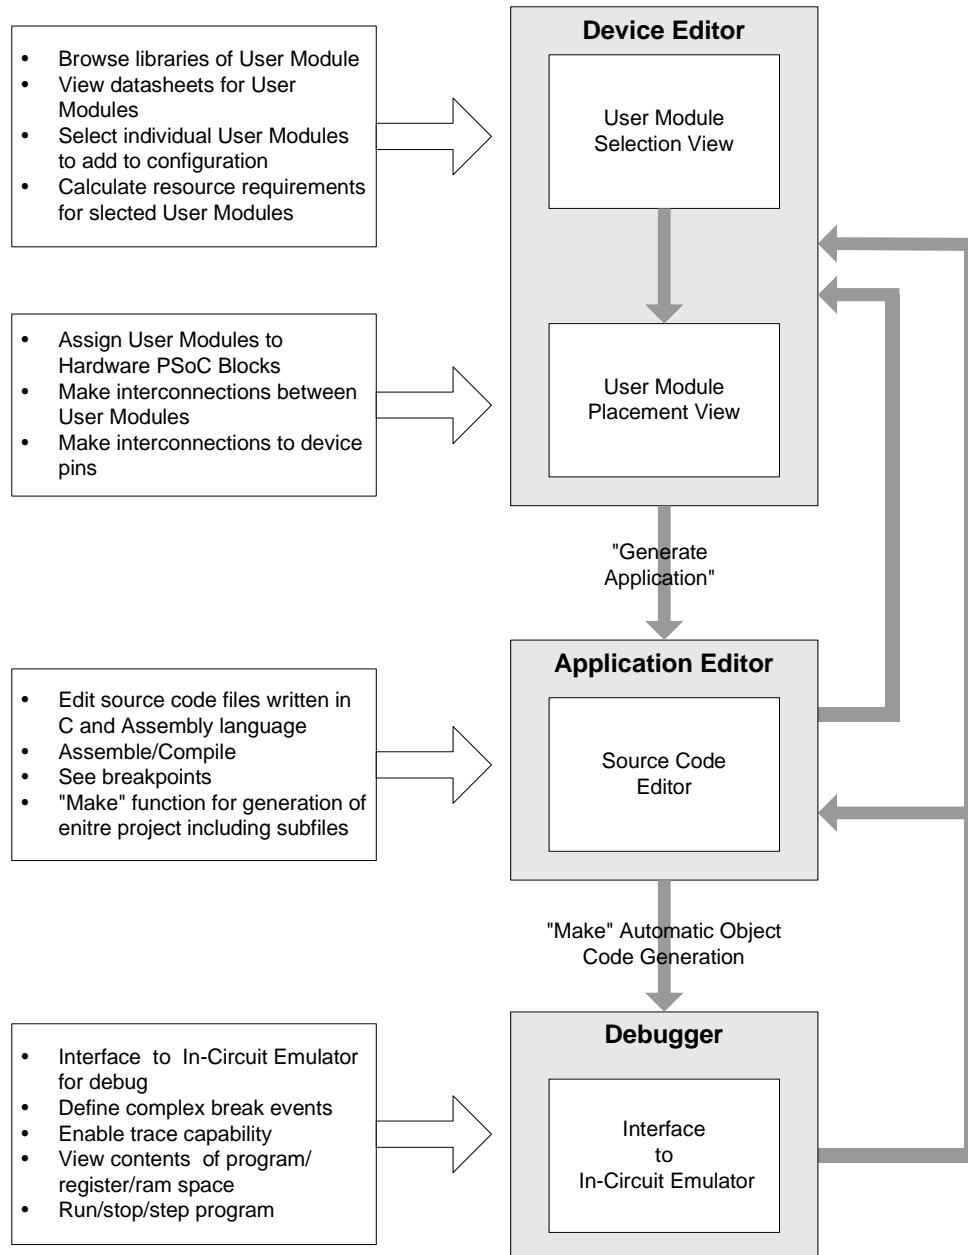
- Browse libraries of User Module
- View datasheets for User Modules
- Select individual User Modules to add to configuration
- Calculate resource requirements for slected User Modules

Device Editor

User Module Selection View

- Assign User Modules to Hardware PSoC Blocks
- Make interconnections between User Modules
- Make interconnections to device pins

User Module Placement View

"Generate Application"

- Edit source code files written in C and Assembly language
- Assemble/Compile
- See breakpoints
- "Make" function for generation of enitre project including subfiles

Application Editor

Source Code Editor

"Make" Automatic Object Code Generation

- Interface to In-Circuit Emulator for debug
- Define complex break events
- Enable trace capability
- View contents of program/ register/ram space
- Run/stop/step program

Debugger

Interface to In-Circuit Emulator